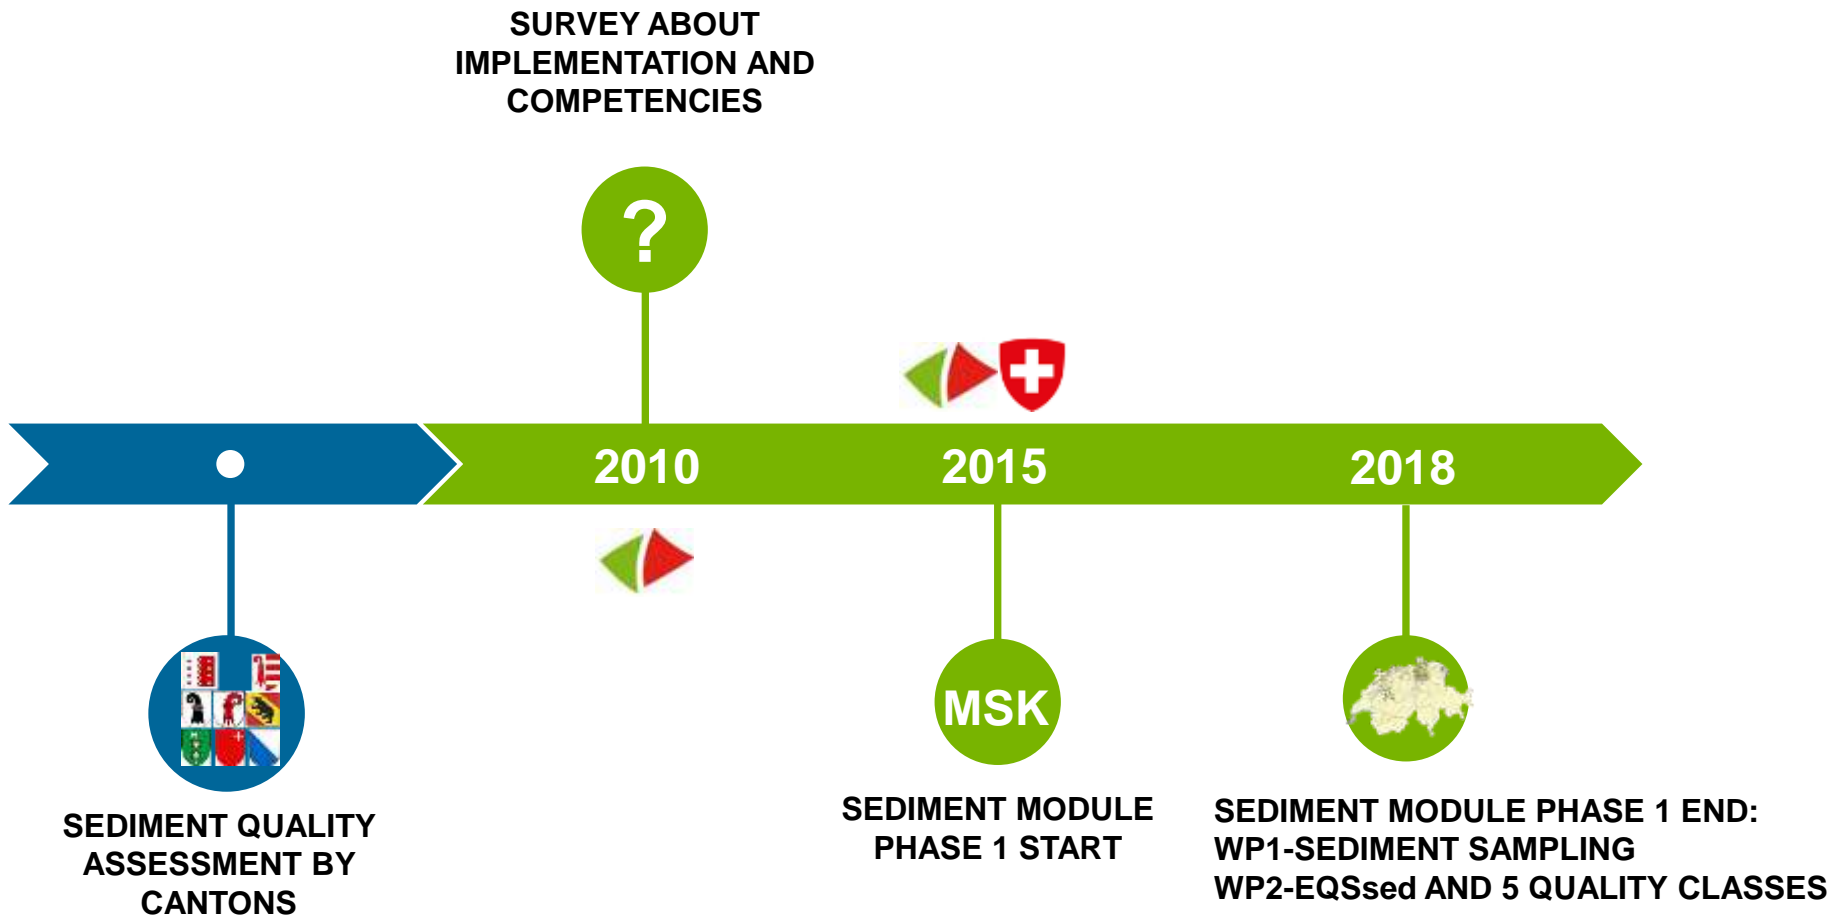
SURVEY ABOUT IMPLEMENTATION AND COMPETENCIES

?

2010

2015

2018

SEDIMENT QUALITY ASSESSMENT BY CANTONS

MSK

SEDIMENT MODULE PHASE 1 START

SEDIMENT MODULE PHASE 1 END:
WP1-SEDIMENT SAMPLING
WP2-EQSsed AND 5 QUALITY CLASSES